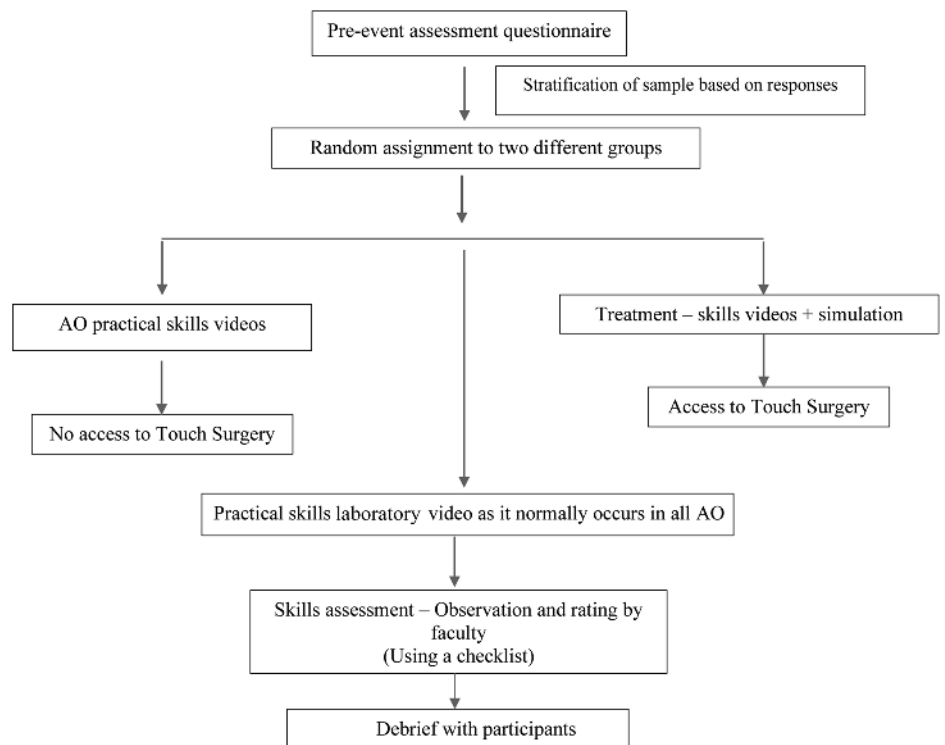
Pre-event assessment questionnaire

Stratification of sample based on responses

Random assignment to two different groups

AO practical skills videos

No access to Touch Surgery

Treatment – skills videos + simulation

Access to Touch Surgery

Practical skills laboratory video as it normally occurs in all AO

Skills assessment – Observation and rating by faculty
(Using a checklist)

Debrief with participants